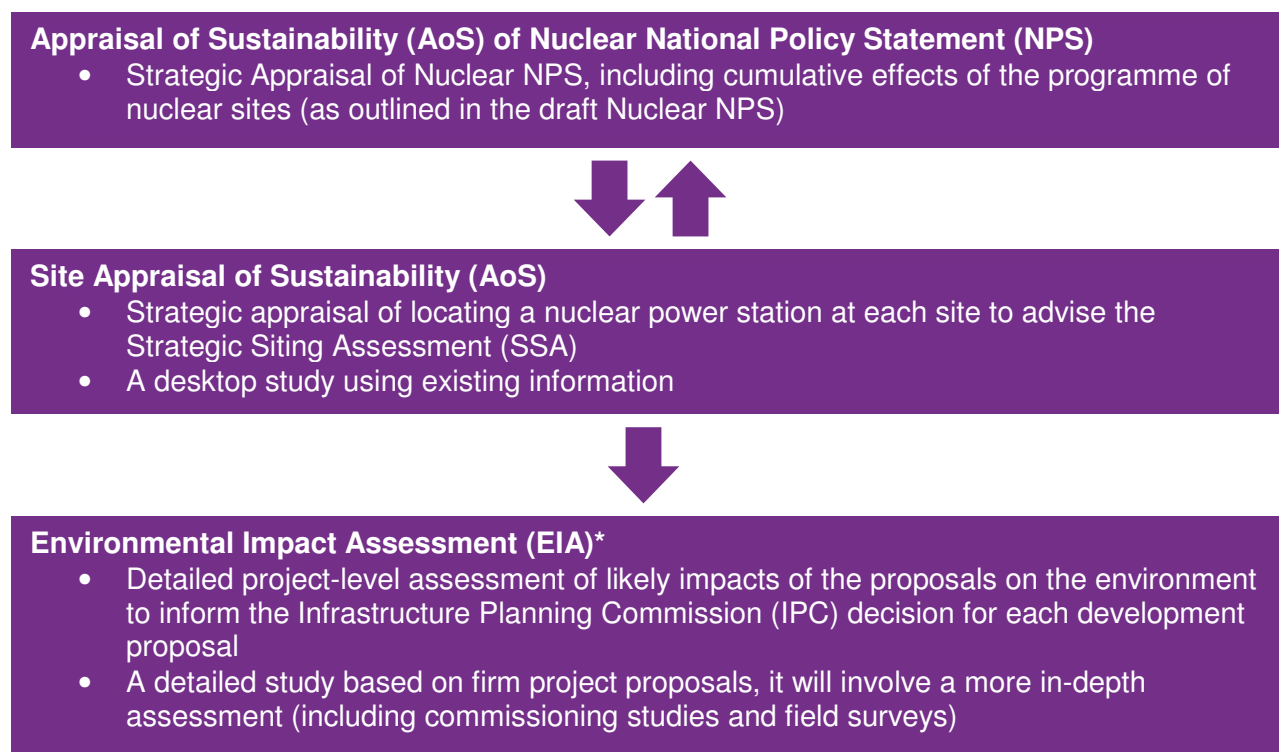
**Appraisal of Sustainability (AoS) of Nuclear National Policy Statement (NPS)**
- Strategic Appraisal of Nuclear NPS, including cumulative effects of the programme of nuclear sites (as outlined in the draft Nuclear NPS)

**Site Appraisal of Sustainability (AoS)**
- Strategic appraisal of locating a nuclear power station at each site to advise the Strategic Siting Assessment (SSA)
- A desktop study using existing information

**Environmental Impact Assessment (EIA)***
- Detailed project-level assessment of likely impacts of the proposals on the environment to inform the Infrastructure Planning Commission (IPC) decision for each development proposal
- A detailed study based on firm project proposals, it will involve a more in-depth assessment (including commissioning studies and field surveys)